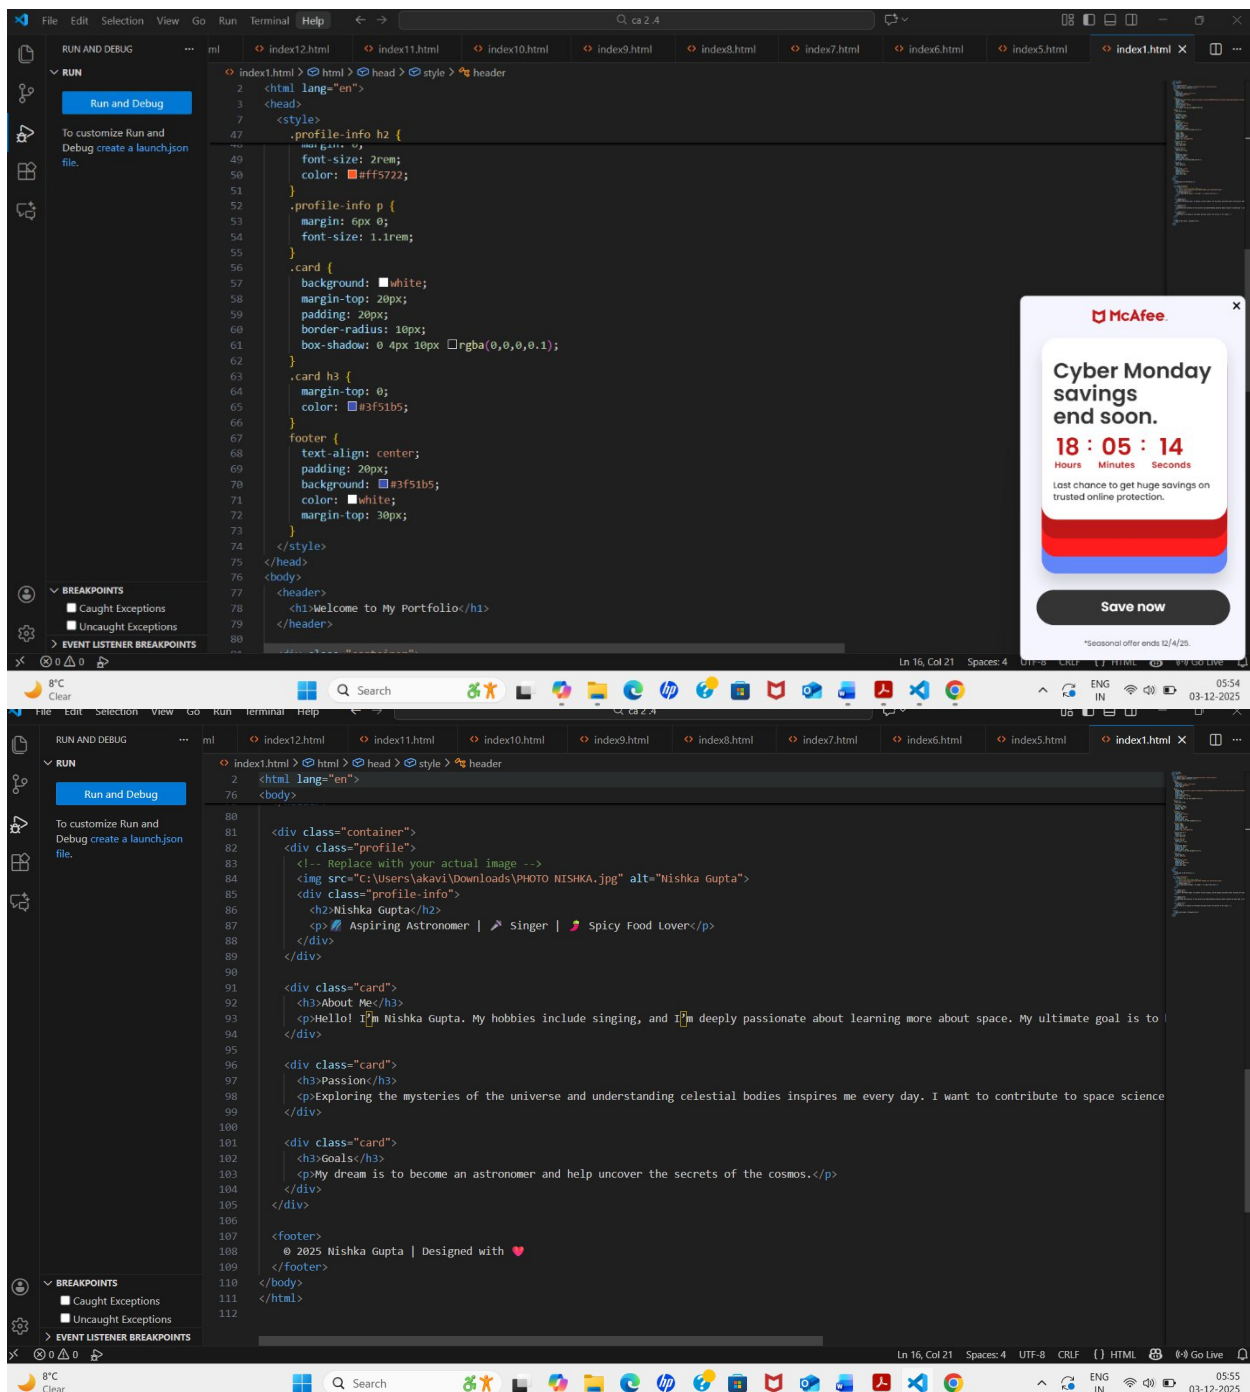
File Edit Selection View Go Run Terminal Help ← → ca 2.4

RUN AND DEBUG ··· ml index12.html index11.html index10.html index9.html index8.html index7.html index6.html index5.html index1.html ×

RUN

Run and Debug

To customize Run and Debug create a launch.json file.

index1.html > html > head > style > header

2 <html lang="en">
3 <head>
7 <style>
47 .profile-info h2 {
49 font-size: 2rem;
50 color: #ff5722;
51 }
52 .profile-info p {
53 margin: 6px 0;
54 font-size: 1.1rem;
55 }
56 .card {
57 background: white;
58 margin-top: 20px;
59 padding: 20px;
60 border-radius: 10px;
61 box-shadow: 0 4px 10px rgba(0,0,0,0.1);
62 }
63 .card h3 {
64 margin-top: 0;
65 color: #3f51b5;
66 }
67 footer {
68 text-align: center;
69 padding: 20px;
70 background: #3f51b5;
71 color: white;
72 margin-top: 30px;
73 }
74 </style>
75 </head>
76 <body>
77 <header>
78 <h1>Welcome to My Portfolio</h1>
79 </header>
80

McAfee
Cyber Monday savings end soon.
18 : 05 : 14
Hours Minutes Seconds
Last chance to get huge savings on trusted online protection.
Save now
*Seasonal offer ends 12/4/25.

BREAKPOINTS
Caught Exceptions
Uncaught Exceptions
EVENT LISTENER BREAKPOINTS

⊗ 0 ⚠ 0 Ln 16, Col 21 Spaces: 4 UTF-8 CRLF {} HTML Go Live

8°C Clear Search ENG IN 05:54 03-12-2025

File Edit Selection View Go Run Terminal Help ← → ca 2.4

RUN AND DEBUG ··· ml index12.html index11.html index10.html index9.html index8.html index7.html index6.html index5.html index1.html ×

RUN

Run and Debug

To customize Run and Debug create a launch.json file.

index1.html > html > head > style > header

2 <html lang="en">
76 <body>
80
81 <div class="container">
82 <div class="profile">
83 <!-- Replace with your actual image -->
84 <img src="C:\Users\akavi\Downloads\PHOTO NISHKA.jpg" alt="Nishka Gupta">
85 <div class="profile-info">
86 <h2>Nishka Gupta</h2>
87 <p>🔭 Aspiring Astronomer | 🎤 Singer | 🌶 Spicy Food Lover</p>
88 </div>
89 </div>
90
91 <div class="card">
92 <h3>About Me</h3>
93 <p>Hello! I?m Nishka Gupta. My hobbies include singing, and I?m deeply passionate about learning more about space. My ultimate goal is to
94 </div>
95
96 <div class="card">
97 <h3>Passion</h3>
98 <p>Exploring the mysteries of the universe and understanding celestial bodies inspires me every day. I want to contribute to space science
99 </div>
100
101 <div class="card">
102 <h3>Goals</h3>
103 <p>My dream is to become an astronomer and help uncover the secrets of the cosmos.</p>
104 </div>
105 </div>
106
107 <footer>
108 © 2025 Nishka Gupta | Designed with ❤
109 </footer>
110 </body>
111 </html>
112

BREAKPOINTS
Caught Exceptions
Uncaught Exceptions
EVENT LISTENER BREAKPOINTS

⊗ 0 ⚠ 0 Ln 16, Col 21 Spaces: 4 UTF-8 CRLF {} HTML Go Live

8°C Clear Search ENG IN 05:55 03-12-2025